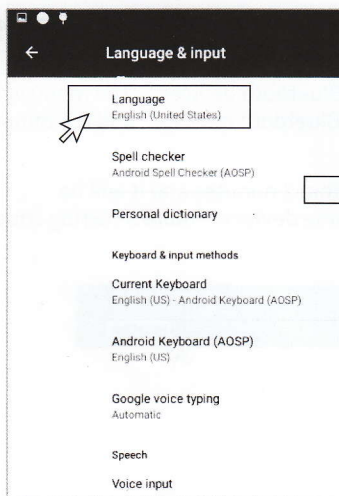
Language & input

Language
English (United States)

Spell checker
Android Spell Checker (AOSP)

Personal dictionary

Keyboard & input methods

Current Keyboard
English (US) - Android Keyboard (AOSP)

Android Keyboard (AOSP)
English (US)

Google voice typing
Automatic

Speech

Voice input